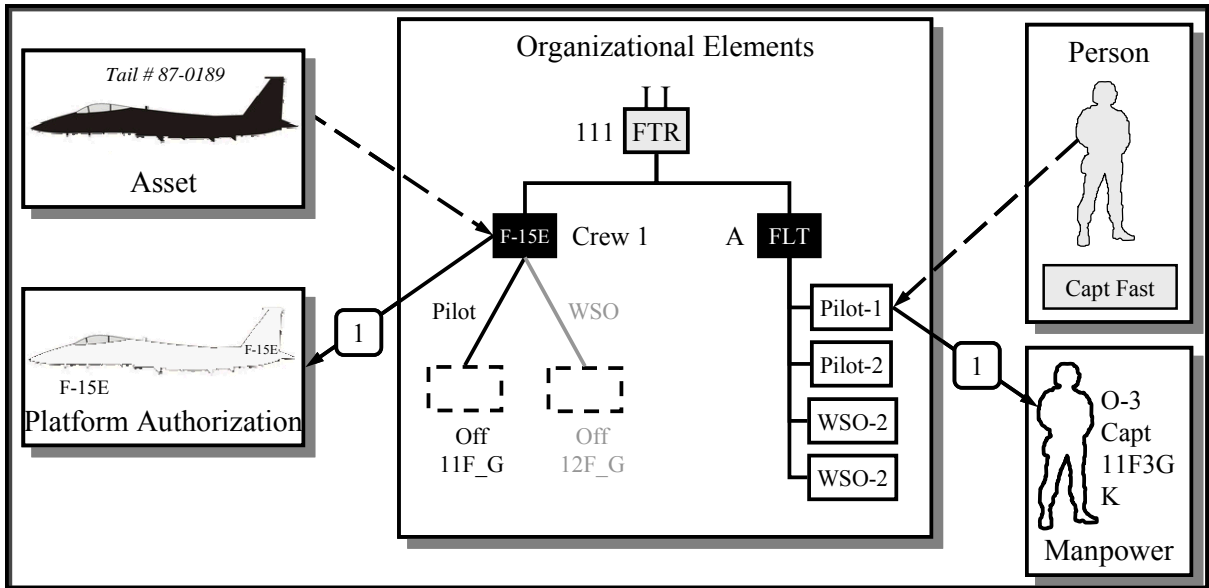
Tail # 87-0189

Asset

F-15E

F-15E

Platform Authorization

1

Organizational Elements

111 FTR

F-15E Crew 1

A FLT

Pilot

WSO

Off
11F_G

Off
12F_G

Pilot-1

Pilot-2

WSO-2

WSO-2

Person

Capt Fast

1

O-3
Capt
11F3G
K

Manpower